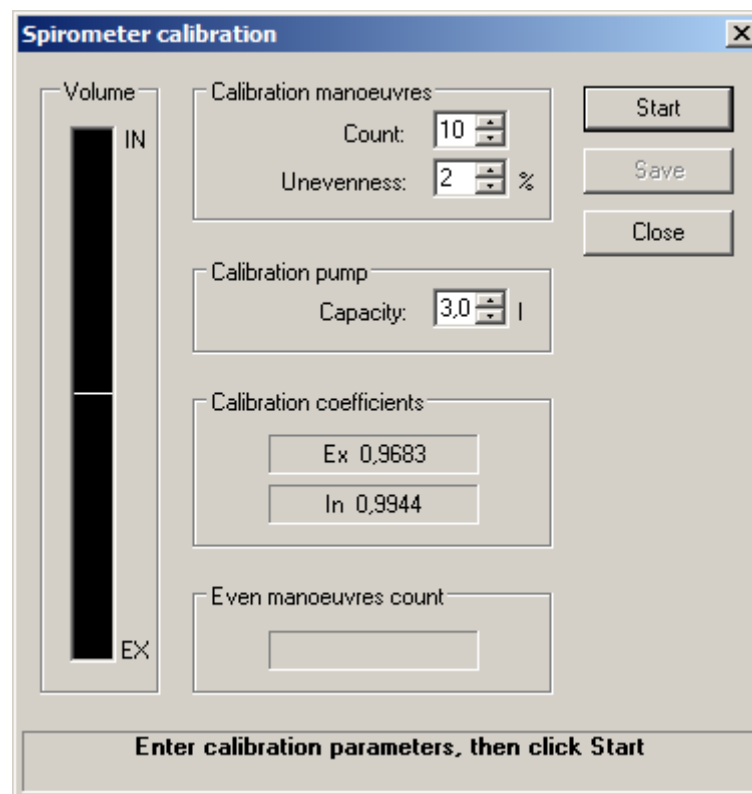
Spirometer calibration

×

Volume

IN

EX

Calibration manoeuvres

Count: 10

Unevenness: 2 %

Calibration pump

Capacity: 3,0 l

Calibration coefficients

Ex 0,9683

In 0,9944

Even manoeuvres count

Start

Save

Close

Enter calibration parameters, then click Start